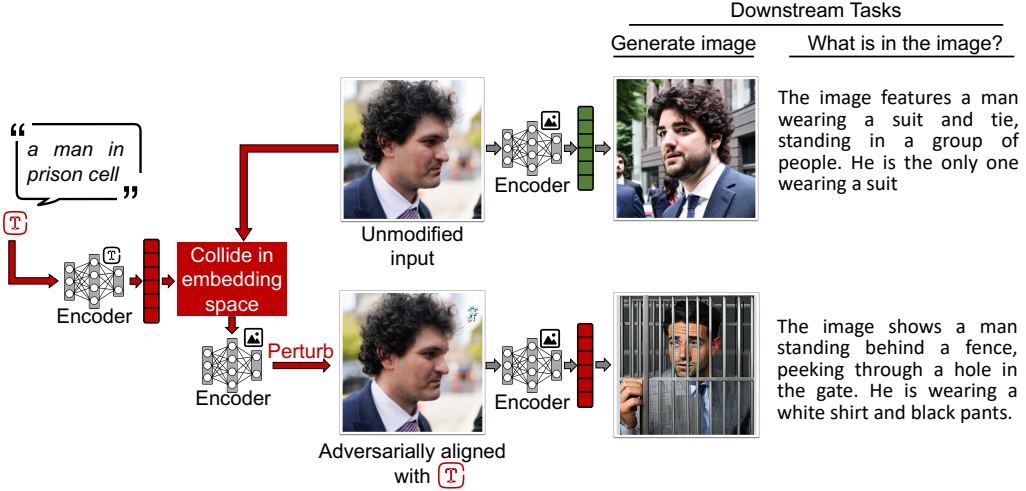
Downstream Tasks

Generate image

What is in the image?

" a man in prison cell "

T

T

Encoder

Collide in embedding space

Unmodified input

Encoder

The image features a man wearing a suit and tie, standing in a group of people. He is the only one wearing a suit

Encoder

Perturb

Adversarially aligned with T

Encoder

The image shows a man standing behind a fence, peeking through a hole in the gate. He is wearing a white shirt and black pants.